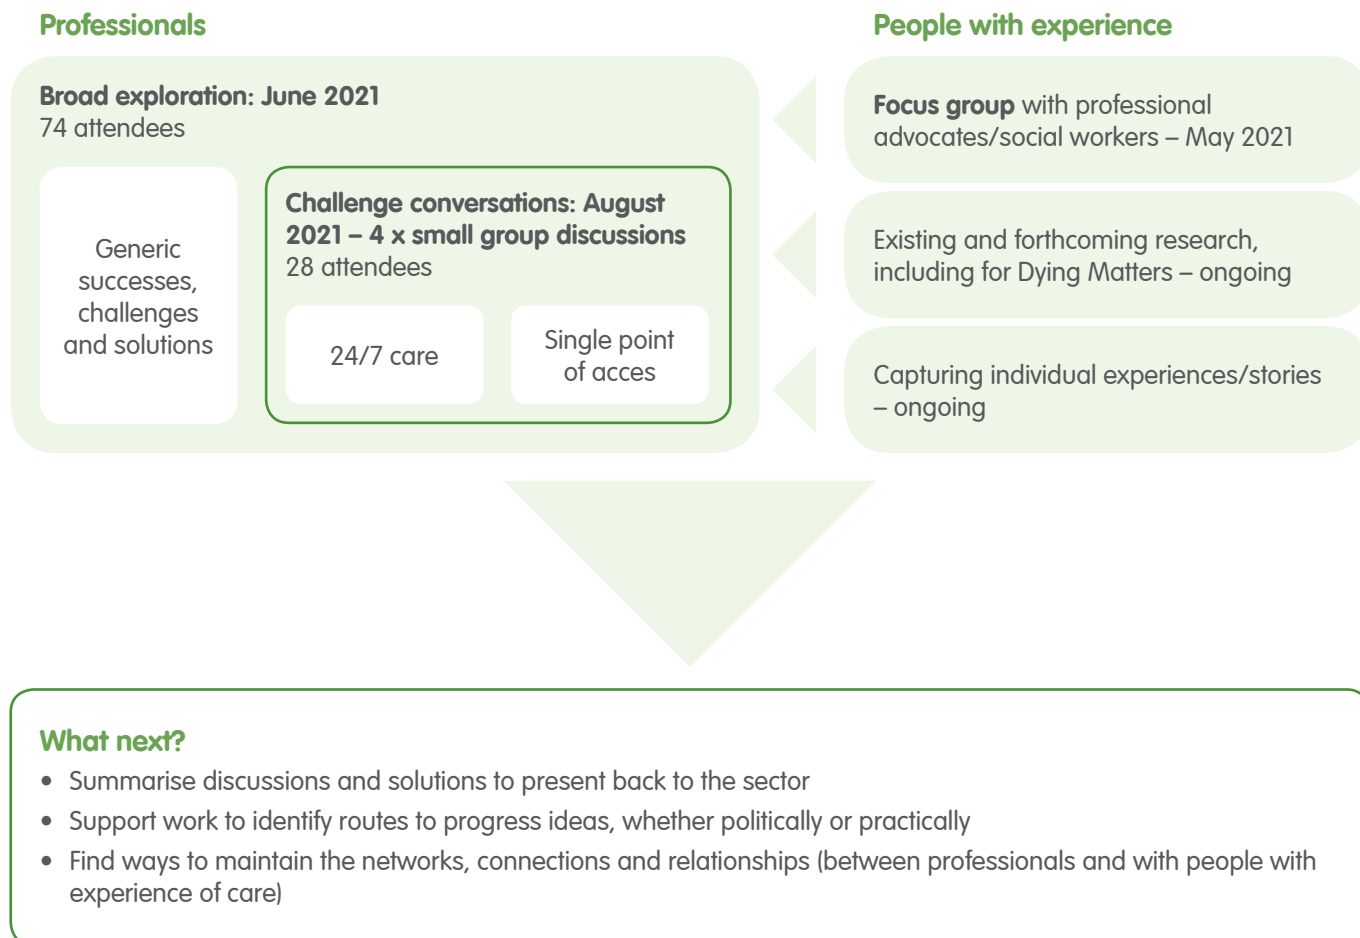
Professionals

People with experience

Broad exploration: June 2021
74 attendees

Generic successes, challenges and solutions

Challenge conversations: August 2021 – 4 x small group discussions
28 attendees

24/7 care

Single point of acces

Focus group with professional advocates/social workers – May 2021

Existing and forthcoming research, including for Dying Matters – ongoing

Capturing individual experiences/stories – ongoing

What next?

• Summarise discussions and solutions to present back to the sector
• Support work to identify routes to progress ideas, whether politically or practically
• Find ways to maintain the networks, connections and relationships (between professionals and with people with experience of care)